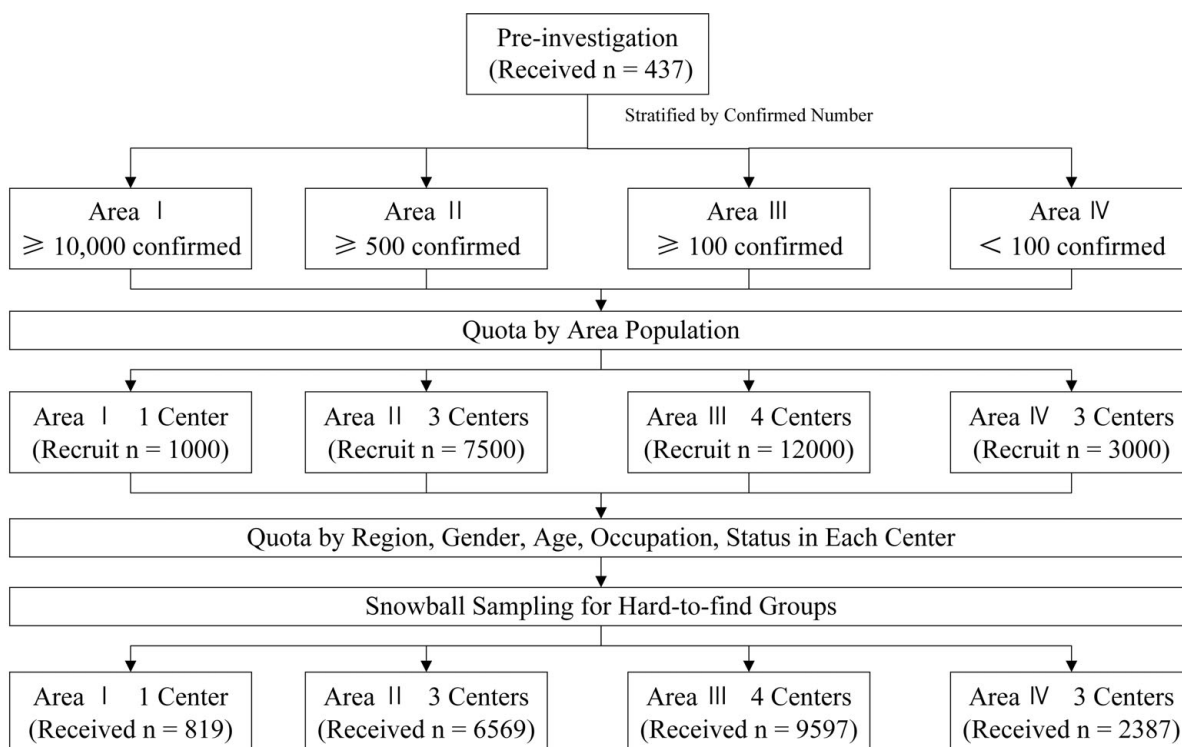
Pre-investigation
(Received n = 437)

Stratified by Confirmed Number

Area Ⅰ
⩾ 10,000 confirmed

Area Ⅱ
⩾ 500 confirmed

Area Ⅲ
⩾ 100 confirmed

Area Ⅳ
< 100 confirmed

Quota by Area Population

Area Ⅰ 1 Center
(Recruit n = 1000)

Area Ⅱ 3 Centers
(Recruit n = 7500)

Area Ⅲ 4 Centers
(Recruit n = 12000)

Area Ⅳ 3 Centers
(Recruit n = 3000)

Quota by Region, Gender, Age, Occupation, Status in Each Center

Snowball Sampling for Hard-to-find Groups

Area Ⅰ 1 Center
(Received n = 819)

Area Ⅱ 3 Centers
(Received n = 6569)

Area Ⅲ 4 Centers
(Received n = 9597)

Area Ⅳ 3 Centers
(Received n = 2387)